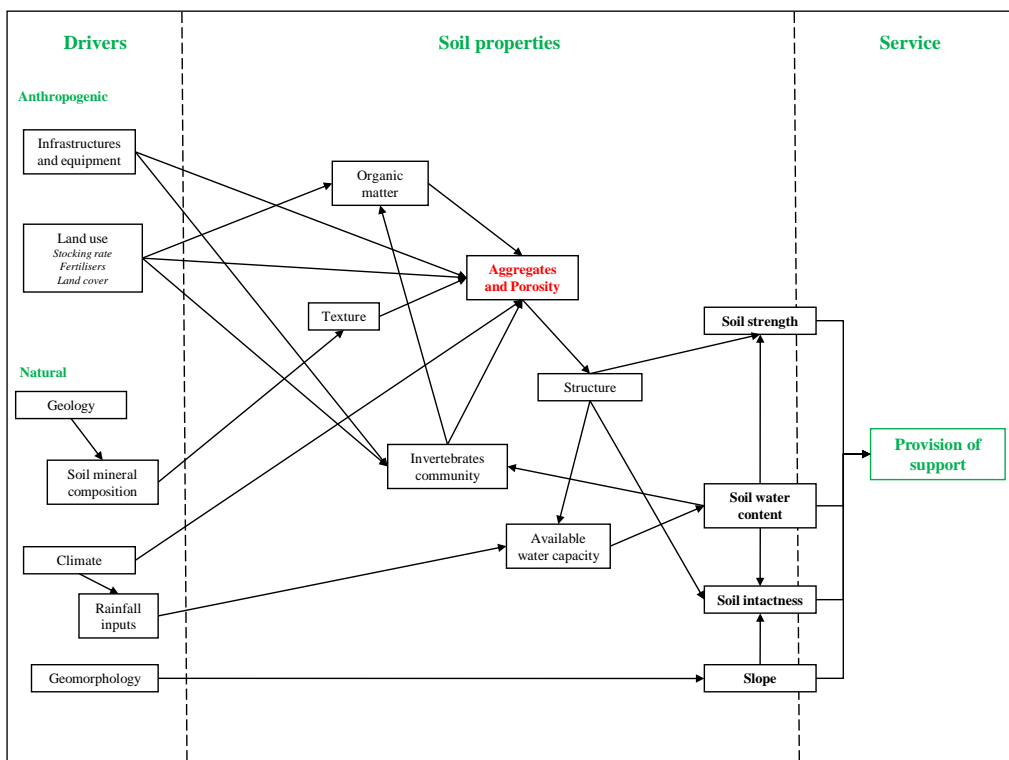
Drivers

Soil properties

Service

Anthropogenic

Infrastructures and equipment

Land use
Stocking rate
Fertilisers
Land cover

Organic matter

Aggregates and Porosity

Texture

Soil strength

Natural

Structure

Geology

Soil mineral composition

Invertebrates community

Provision of support

Soil water content

Available water capacity

Climate

Rainfall inputs

Soil intactness

Geomorphology

Slope